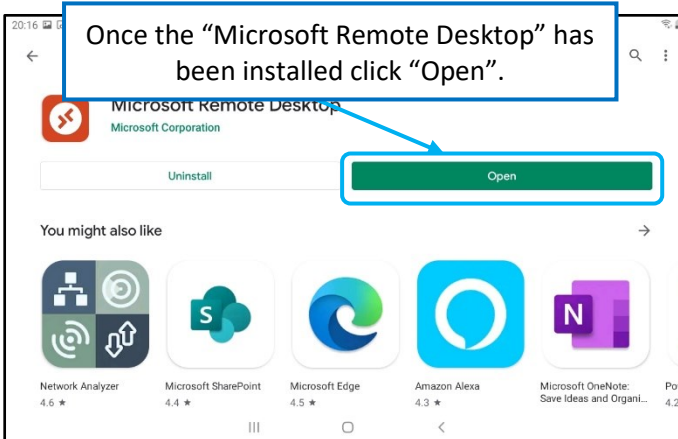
20:16

Once the “Microsoft Remote Desktop” has been installed click “Open”.

Microsoft Remote Desktop
Microsoft Corporation

Uninstall

Open

You might also like

Network Analyzer
4.6 ★

Microsoft SharePoint
4.4 ★

Microsoft Edge
4.5 ★

Amazon Alexa
4.3 ★

Microsoft OneNote: Save Ideas and Organi...

Po
4.2